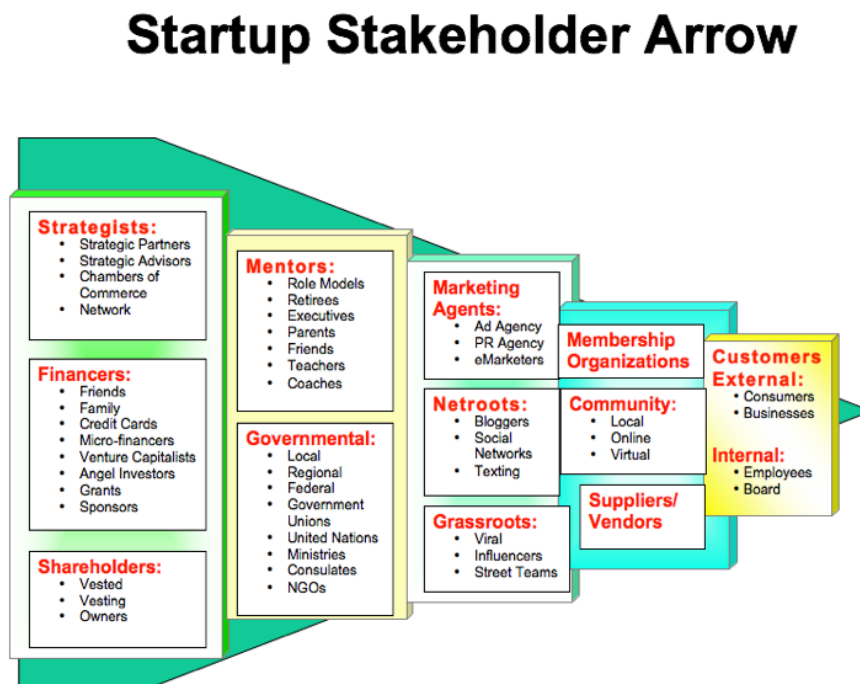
Startup Stakeholder Arrow

Strategists:
- Strategic Partners
- Strategic Advisors
- Chambers of Commerce
- Network

Financers:
- Friends
- Family
- Credit Cards
- Micro-financers
- Venture Capitalists
- Angel Investors
- Grants
- Sponsors

Shareholders:
- Vested
- Vesting
- Owners

Mentors:
- Role Models
- Retirees
- Executives
- Parents
- Friends
- Teachers
- Coaches

Governmental:
- Local
- Regional
- Federal
- Government Unions
- United Nations
- Ministries
- Consulates
- NGOs

Marketing Agents:
- Ad Agency
- PR Agency
- eMarketers

Netroots:
- Bloggers
- Social Networks
- Texting

Grassroots:
- Viral
- Influencers
- Street Teams

Membership Organizations

Community:
- Local
- Online
- Virtual

Suppliers/ Vendors

Customers External:
- Consumers
- Businesses

Internal:
- Employees
- Board